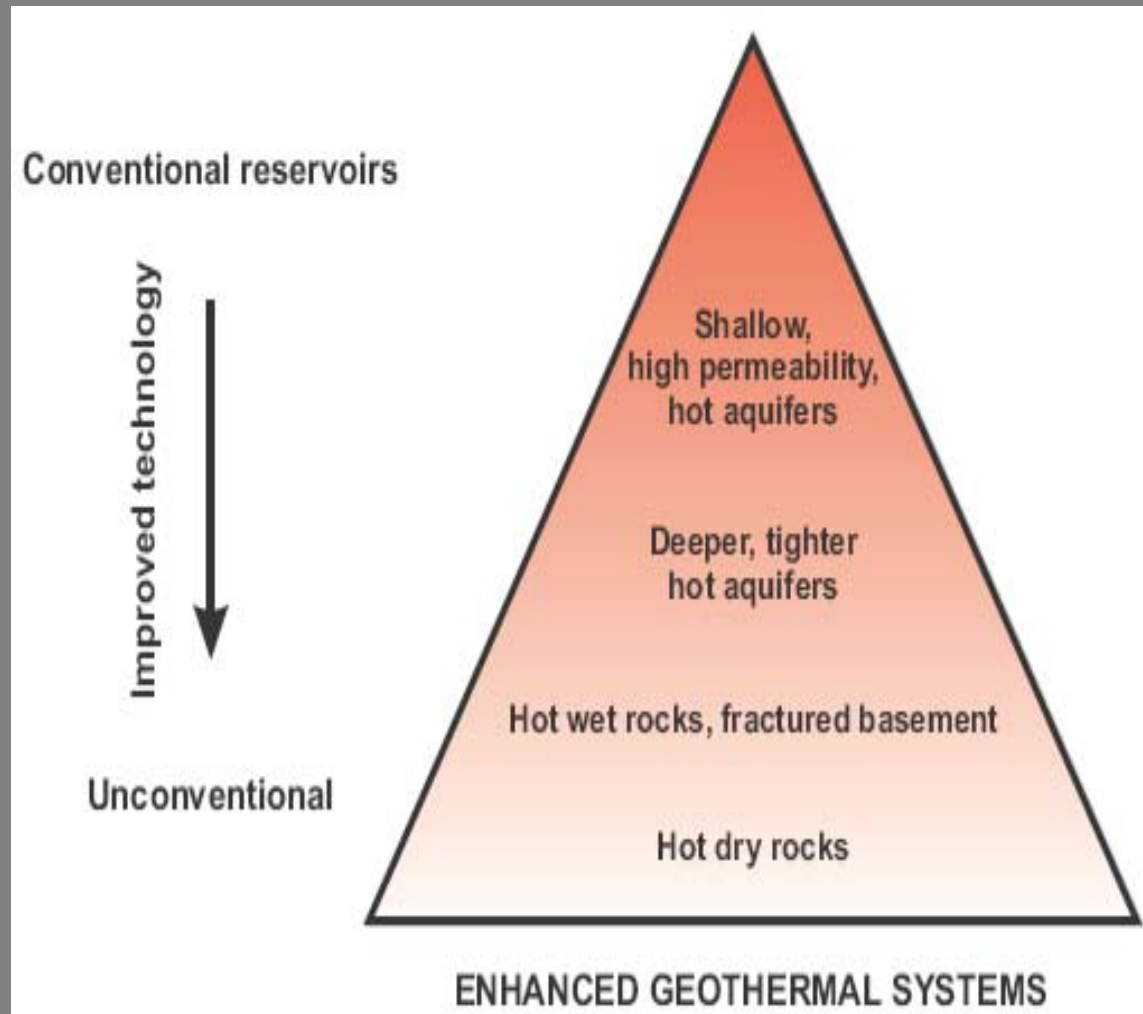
Conventional reservoirs

Improved technology

Unconventional

Shallow, high permeability, hot aquifers

Deeper, tighter hot aquifers

Hot wet rocks, fractured basement

Hot dry rocks

ENHANCED GEOTHERMAL SYSTEMS